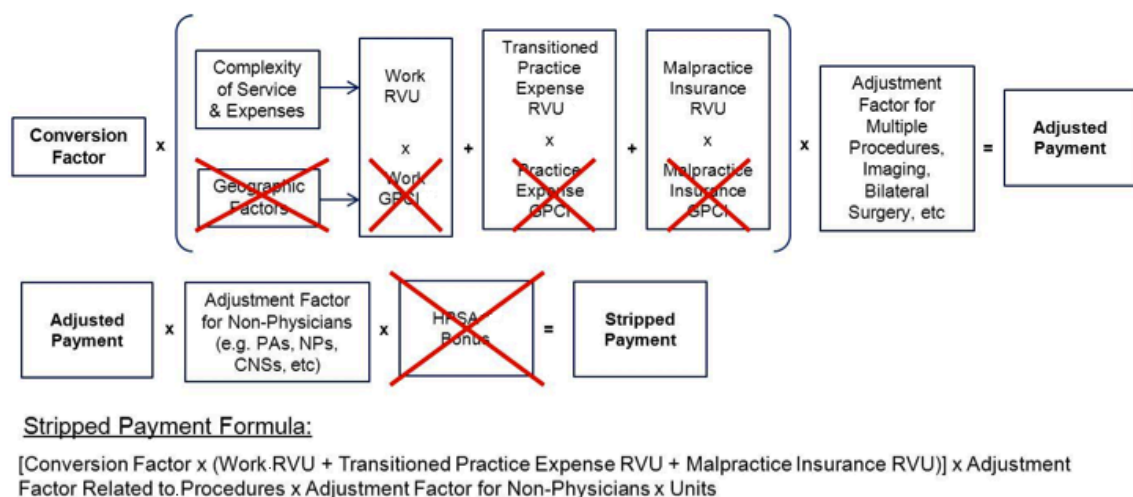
Conversion Factor

x

Complexity of Service & Expenses

Geographic Factors

Work RVU

x

Work GPCI

+

Transitioned Practice Expense RVU

x

Practice Expense GPCI

+

Malpractice Insurance RVU

x

Malpractice Insurance GPCI

x

Adjustment Factor for Multiple Procedures, Imaging, Bilateral Surgery, etc

=

Adjusted Payment

Adjusted Payment

x

Adjustment Factor for Non-Physicians (e.g. PAs, NPs, CNSs, etc)

x

HPSA Bonus

=

Stripped Payment

Stripped Payment Formula:

[Conversion Factor x (Work RVU + Transitioned Practice Expense RVU + Malpractice Insurance RVU)] x Adjustment Factor Related to Procedures x Adjustment Factor for Non-Physicians x Units